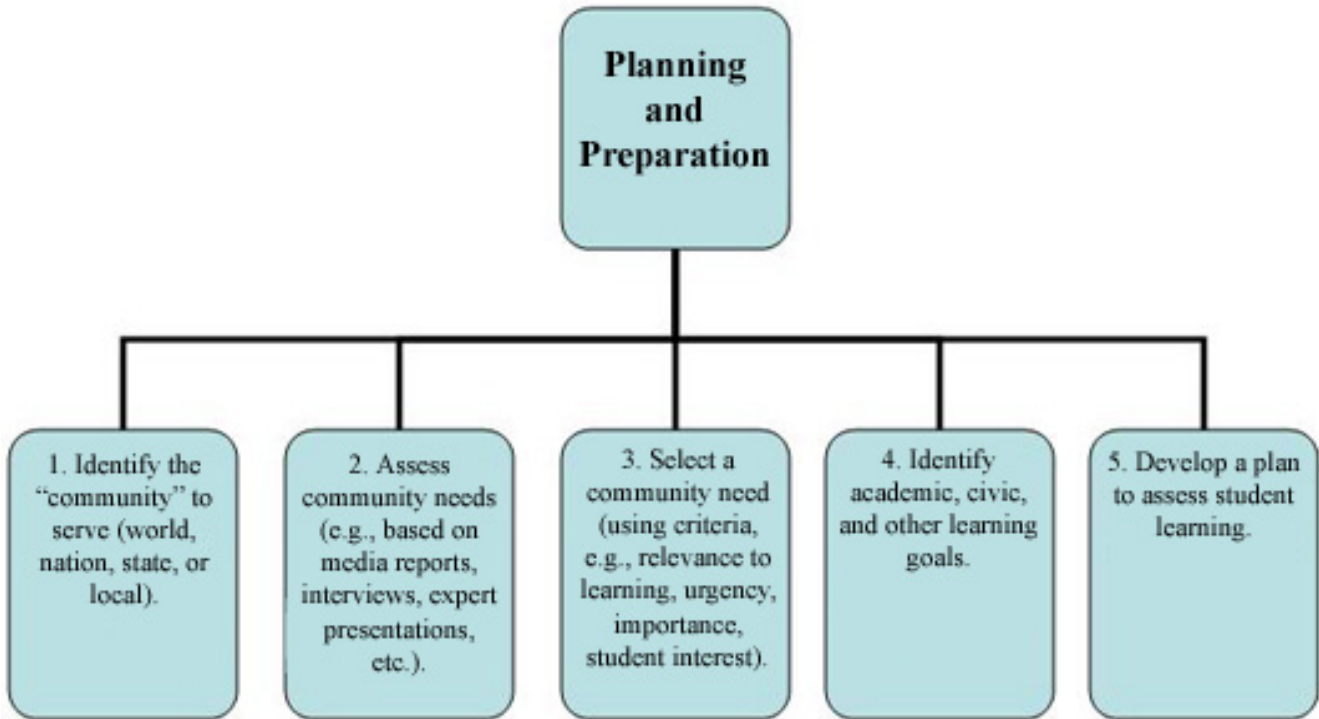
Planning and Preparation

1. Identify the "community" to serve (world, nation, state, or local).

2. Assess community needs (e.g., based on media reports, interviews, expert presentations, etc.).

3. Select a community need (using criteria, e.g., relevance to learning, urgency, importance, student interest).

4. Identify academic, civic, and other learning goals.

5. Develop a plan to assess student learning.